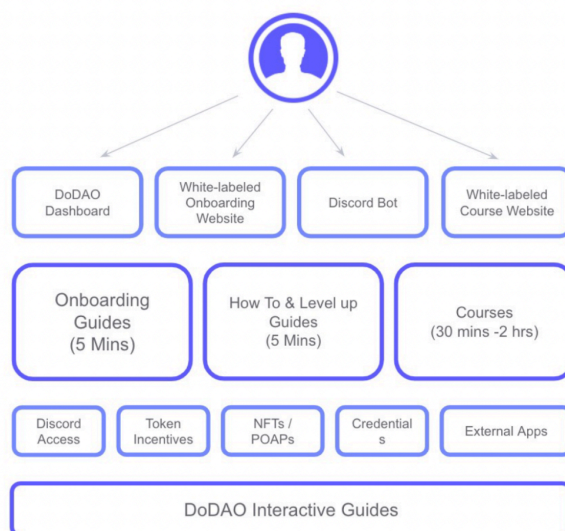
DoDAO Dashboard

White-labeled Onboarding Website

Discord Bot

White-labeled Course Website

Onboarding Guides (5 Mins)

How To & Level up Guides (5 Mins)

Courses (30 mins -2 hrs)

Discord Access

Token Incentives

NFTs / POAPs

Credential s

External Apps

DoDAO Interactive Guides